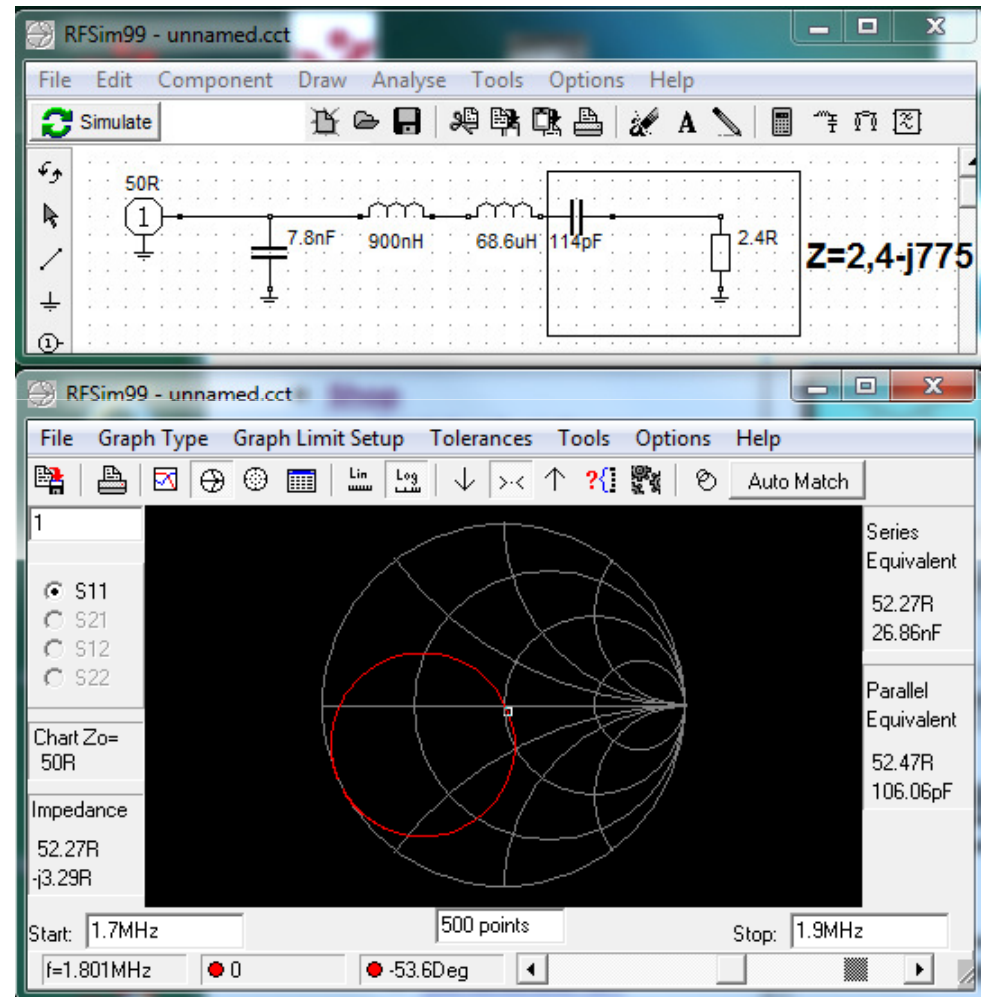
RFSim99 - unnamed.cct

File Edit Component Draw Analyse Tools Options Help

Simulate

50R

1

7.8nF 900nH 68.6uH 114pF 2.4R

Z=2,4-j775

RFSim99 - unnamed.cct

File Graph Type Graph Limit Setup Tolerances Tools Options Help

Lin Log

Auto Match

1

S11
S21
S12
S22

Chart Zo=
50R

Impedance
52.27R
-j3.29R

Series Equivalent
52.27R
26.86nF

Parallel Equivalent
52.47R
106.06pF

Start: 1.7MHz

500 points

Stop: 1.9MHz

f=1.801MHz

0

-53.6Deg